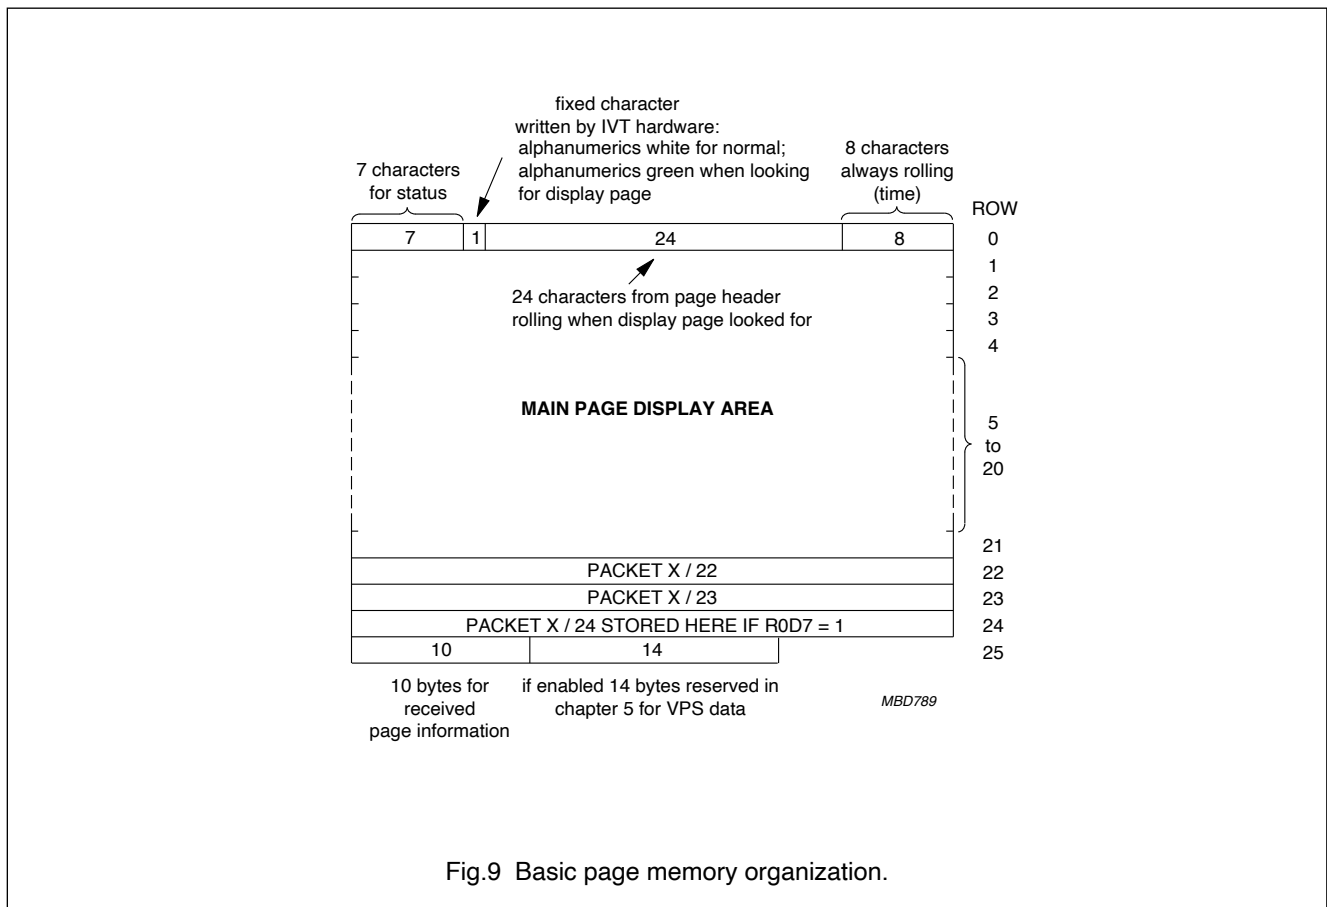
fixed character written by IVT hardware: alphanumerics white for normal; alphanumerics green when looking for display page

7 characters for status

8 characters always rolling (time)

ROW

7 | 1 | 24 | 8 | 0

1

24 characters from page header rolling when display page looked for

2

3

4

MAIN PAGE DISPLAY AREA

5 to 20

21

PACKET X / 22 | 22

PACKET X / 23 | 23

PACKET X / 24 STORED HERE IF R0D7 = 1 | 24

10 | 14 | 25

10 bytes for received page information

if enabled 14 bytes reserved in chapter 5 for VPS data

MBD789

Fig.9 Basic page memory organization.